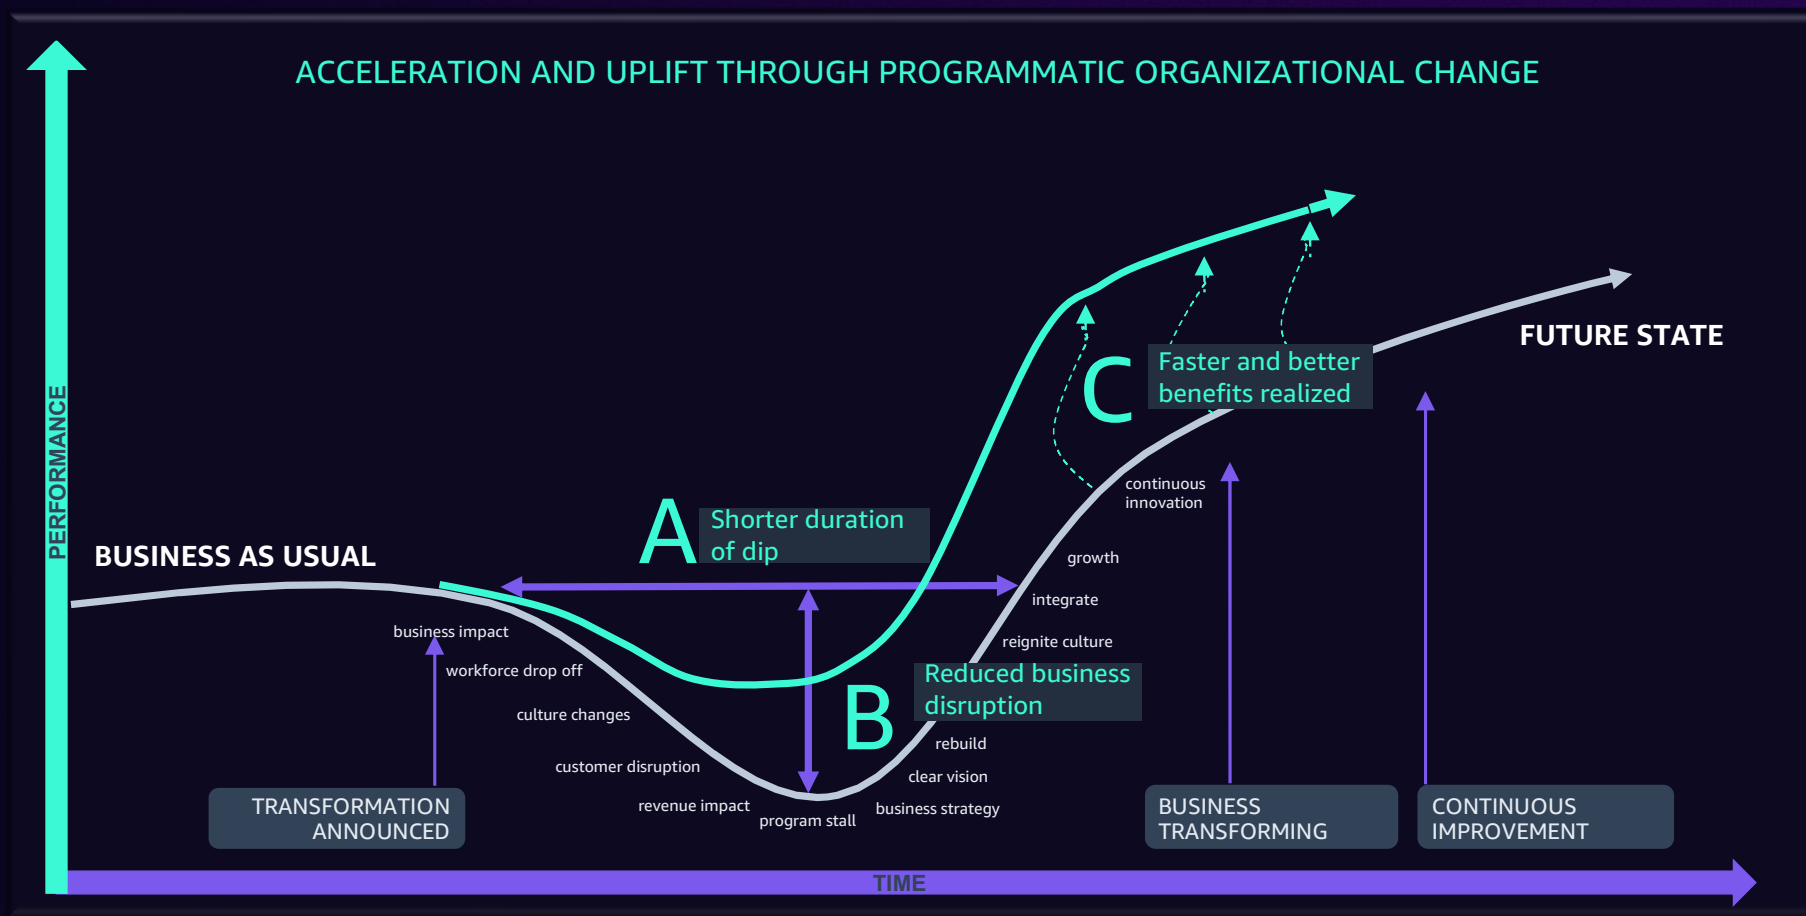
ACCELERATION AND UPLIFT THROUGH PROGRAMMATIC ORGANIZATIONAL CHANGE

PERFORMANCE

BUSINESS AS USUAL

A Shorter duration of dip

B Reduced business disruption

C Faster and better benefits realized

FUTURE STATE

business impact
workforce drop off
culture changes
customer disruption
revenue impact
program stall
business strategy
clear vision
rebuild
reignite culture
integrate
growth
continuous innovation

TRANSFORMATION ANNOUNCED

BUSINESS TRANSFORMING

CONTINUOUS IMPROVEMENT

TIME